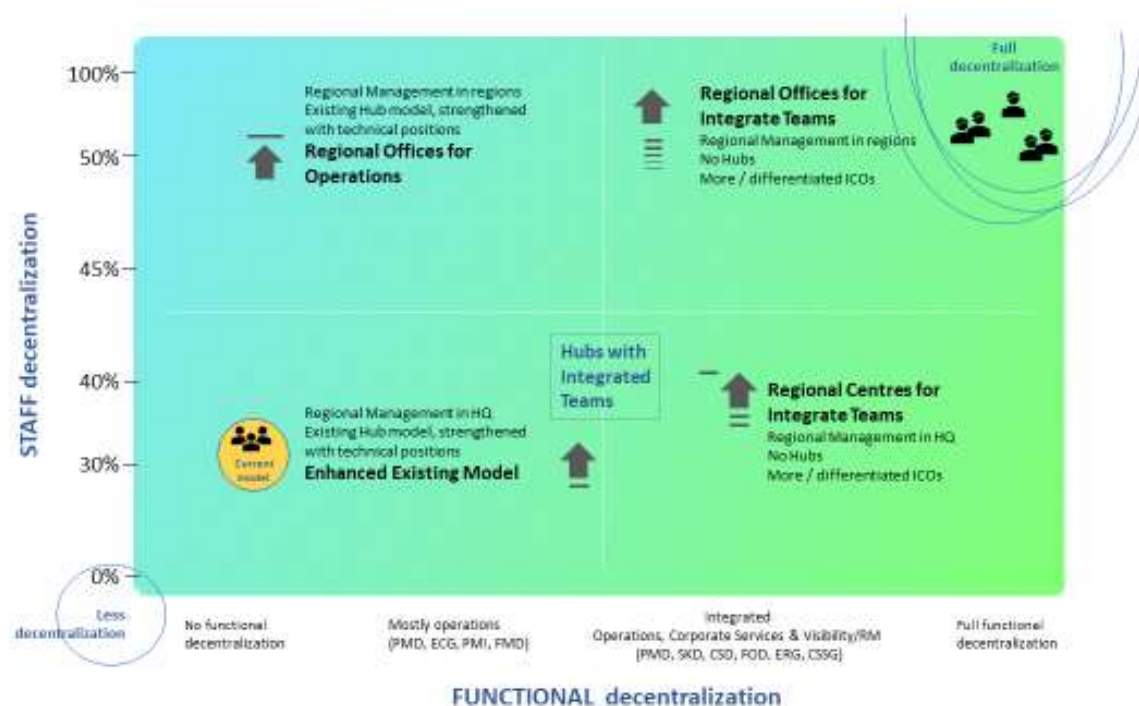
STAFF decentralization

100%
50%
45%
40%
30%
0%

Full decentralization

Regional Management in regions
Existing Hub model, strengthened with technical positions
Regional Offices for Operations

Regional Offices for Integrate Teams
Regional Management in regions
No Hubs
More / differentiated ICOs

Hubs with Integrated Teams

Regional Centres for Integrate Teams
Regional Management in HQ
No Hubs
More / differentiated ICOs

Current model

Regional Management in HQ
Existing Hub model, strengthened with technical positions
Enhanced Existing Model

Less decentralization

No functional decentralization

Mostly operations (PMD, ECG, PMI, FMD)

Integrated Operations, Corporate Services & Visibility/RM (PMD, SKD, CSD, FOD, ERG, CSSG)

Full functional decentralization

FUNCTIONAL decentralization